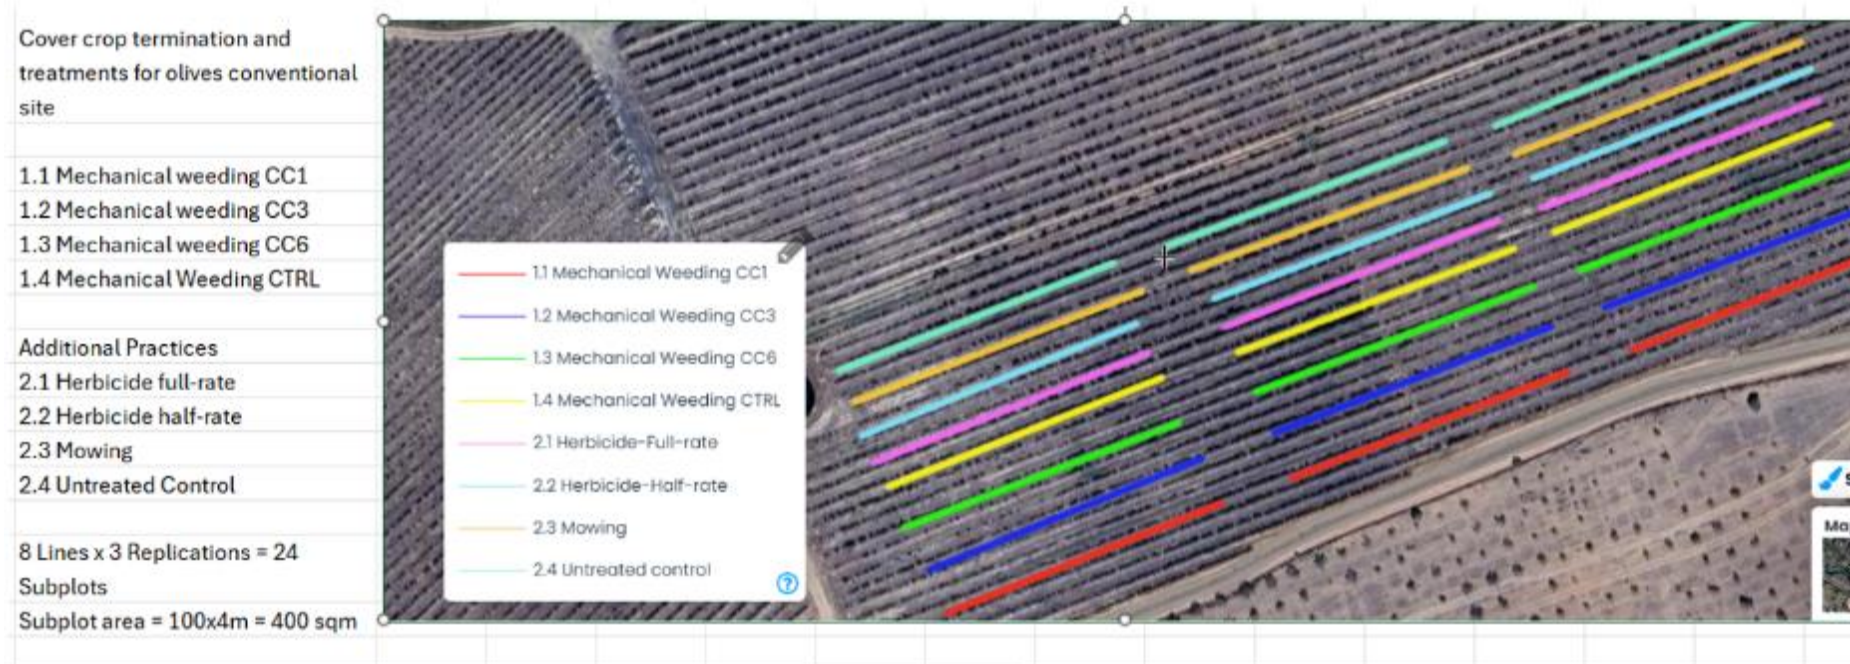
Cover crop termination and treatments for olives conventional site

1.1 Mechanical weeding CC1
1.2 Mechanical weeding CC3
1.3 Mechanical weeding CC6
1.4 Mechanical Weeding CTRL

Additional Practices
2.1 Herbicide full-rate
2.2 Herbicide half-rate
2.3 Mowing
2.4 Untreated Control

8 Lines x 3 Replications = 24 Subplots
Subplot area = 100x4m = 400 sqm

1.1 Mechanical Weeding CC1
1.2 Mechanical Weeding CC3
1.3 Mechanical Weeding CC6
1.4 Mechanical Weeding CTRL
2.1 Herbicide-Full-rate
2.2 Herbicide-Half-rate
2.3 Mowing
2.4 Untreated control

Ma